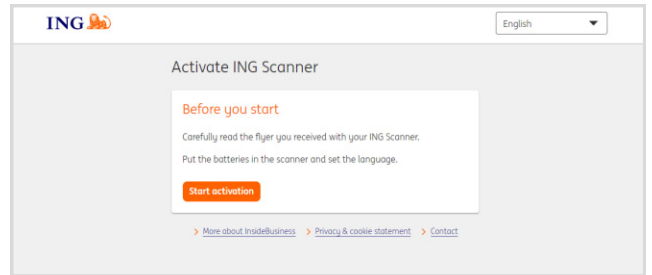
ING

English

Activate ING Scanner

Before you start

Carefully read the flyer you received with your ING Scanner.

Put the batteries in the scanner and set the language.

Start activation

> More about InsideBusiness > Privacy & cookie statement > Contact